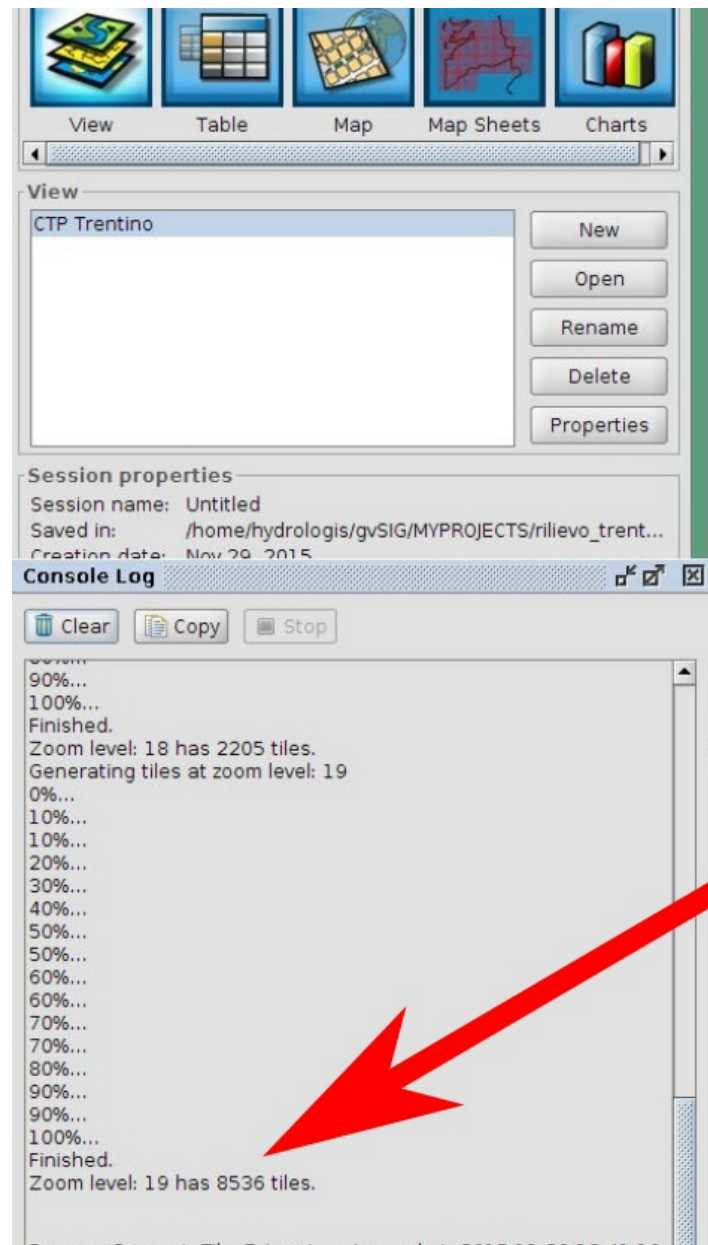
View Table Map Map Sheets Charts

View

CTP Trentino

New
Open
Rename
Delete
Properties

Session properties
Session name: Untitled
Saved in: /home/hydrologis/gvSIG/MYPROJECTS/rilievo_trent...
Creation date: Nov 29, 2015

Console Log

Clear Copy Stop

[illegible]
90%...
100%...
Finished.
Zoom level: 18 has 2205 tiles.
Generating tiles at zoom level: 19
0%...
10%...
10%...
20%...
30%...
40%...
50%...
50%...
60%...
60%...
70%...
70%...
80%...
90%...
90%...
100%...
Finished.
Zoom level: 19 has 8536 tiles.

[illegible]